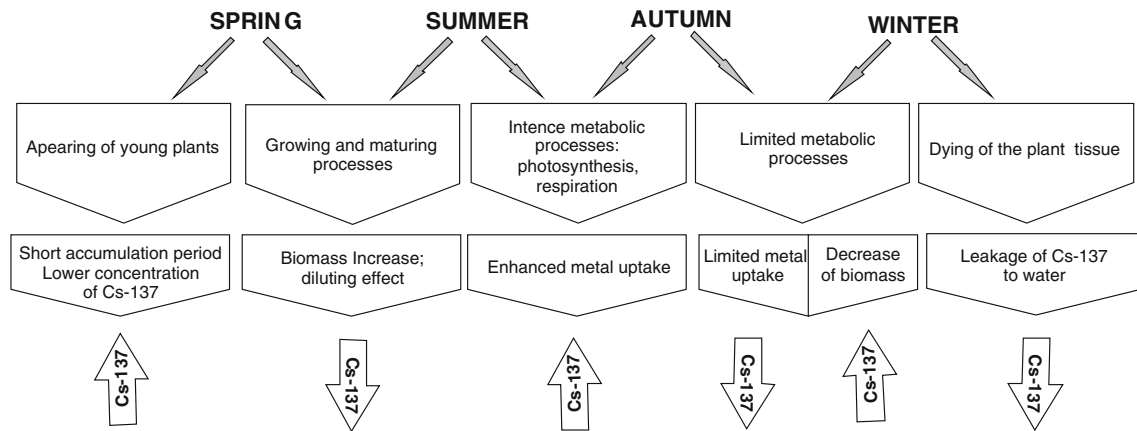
SPRIN G

SUMMER

AUTUMN

WINTER

Apearing of young plants

Growing and maturing processes

Intence metabolic processes: photosynthesis, respiration

Limited metabolic processes

Dying of the plant tissue

Short accumulation period Lower concentration of Cs-137

Biomass Increase; diluting effect

Enhanced metal uptake

Limited metal uptake

Decrease of biomass

Leakage of Cs-137 to water

Cs-137

Cs-137

Cs-137

Cs-137

Cs-137

Cs-137